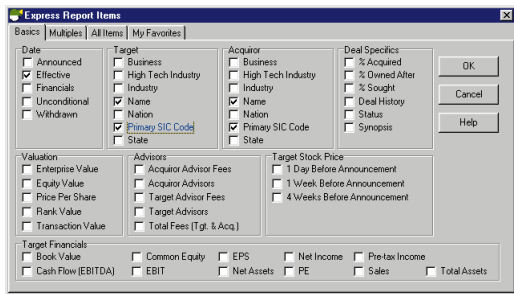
Express Report Items

Basics | Multiples | All Items | My Favorites

Date
Announced
Effective
Financials
Unconditional
Withdrawn

Target
Business
High Tech Industry
Industry
Name
Nation
Primary SIC Code
State

Acquiror
Business
High Tech Industry
Industry
Name
Nation
Primary SIC Code
State

Deal Specifics
% Acquired
% Owned After
% Sought
Deal History
Status
Synopsis

OK
Cancel
Help

Valuation
Enterprise Value
Equity Value
Price Per Share
Rank Value
Transaction Value

Advisors
Acquiror Advisor Fees
Acquiror Advisors
Target Advisor Fees
Target Advisors
Total Fees (Tgt. & Acq.)

Target Stock Price
1 Day Before Announcement
1 Week Before Announcement
4 Weeks Before Announcement

Target Financials
Book Value
Cash Flow (EBITDA)
Common Equity
EBIT
EPS
Net Assets
Net Income
PE
Pre-tax Income
Sales
Total Assets